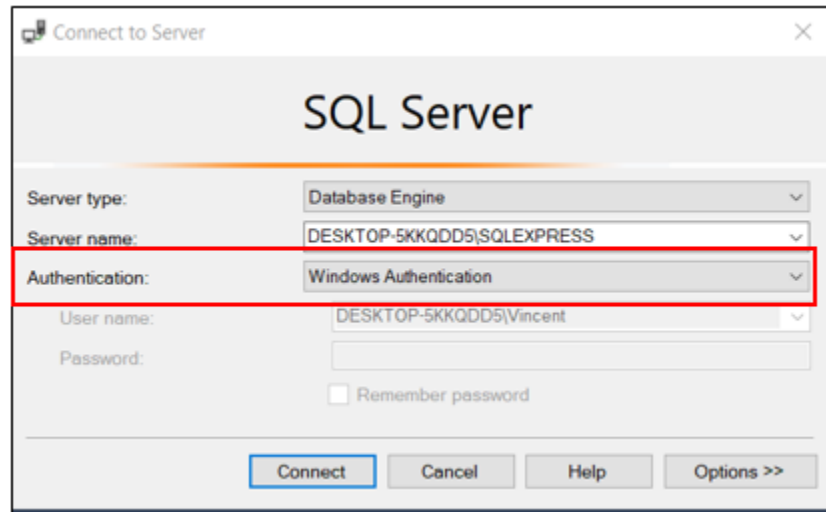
Connect to Server

SQL Server

Server type: Database Engine

Server name: DESKTOP-5KKQDD5\SQLEXPRESS

Authentication: Windows Authentication

User name: DESKTOP-5KKQDD5\Vincent

Password:

Remember password

Connect | Cancel | Help | Options >>